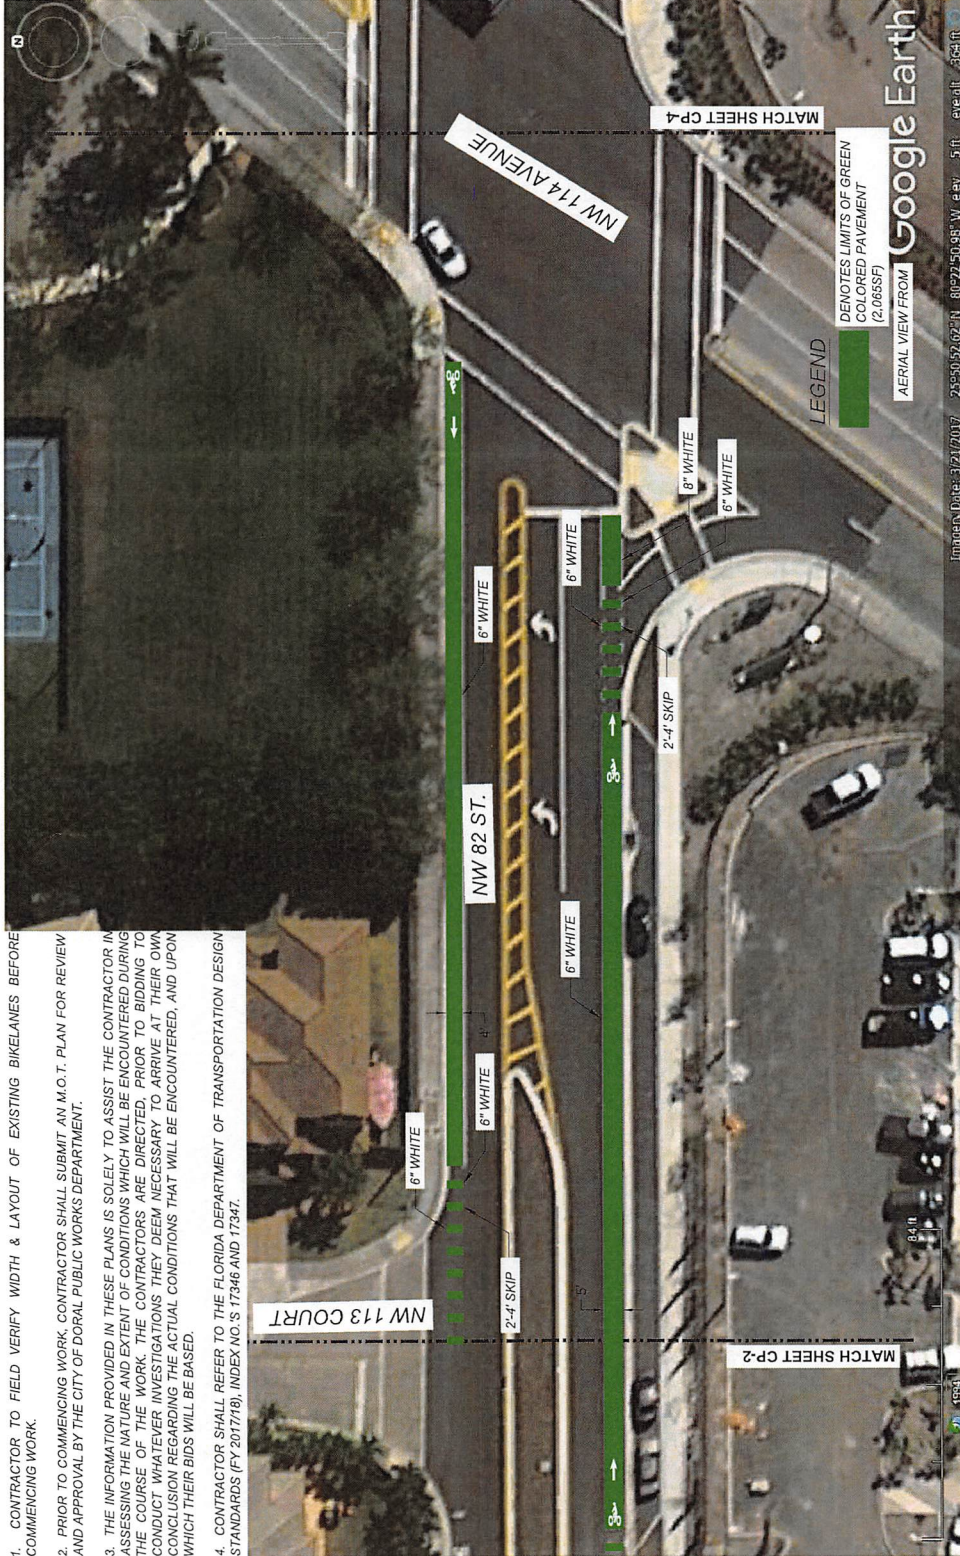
1. CONTRACTOR TO FIELD VERIFY WIDTH & LAYOUT OF EXISTING BIKELANES BEFORE COMMENCING WORK.

2. PRIOR TO COMMENCING WORK, CONTRACTOR SHALL SUBMIT AN M.O.T. PLAN FOR REVIEW AND APPROVAL BY THE CITY OF DORAL PUBLIC WORKS DEPARTMENT.

3. THE INFORMATION PROVIDED IN THESE PLANS IS SOLELY TO ASSIST THE CONTRACTOR IN ASSESSING THE NATURE AND EXTENT OF CONDITIONS WHICH WILL BE ENCOUNTERED DURING THE COURSE OF THE WORK. THE CONTRACTORS ARE DIRECTED, PRIOR TO BIDDING TO CONDUCT WHATEVER INVESTIGATIONS THEY DEEM NECESSARY TO ARRIVE AT THEIR OWN CONCLUSION REGARDING THE ACTUAL CONDITIONS THAT WILL BE ENCOUNTERED, AND UPON WHICH THEIR BIDS WILL BE BASED.

4. CONTRACTOR SHALL REFER TO THE FLORIDA DEPARTMENT OF TRANSPORTATION DESIGN STANDARDS (FY 2017/18), INDEX NO.'S 17346 AND 17347.

NW 113 COURT

MATCH SHEET CP-2

MATCH SHEET CP-4

NW 114 AVENUE

NW 82 ST.

6" WHITE

6" WHITE

6" WHITE

6" WHITE

6" WHITE

8" WHITE

6" WHITE

2'-4' SKIP

2'-4' SKIP

4'

5'

LEGEND

DENOTES LIMITS OF GREEN COLORED PAVEMENT (2,065SF)

AERIAL VIEW FROM Google Earth

Imagery Date: 3/21/2017 25°50'52.62"N 80°22'50.98" W elev 5 ft eye alt 364 ft

84 ft

1993